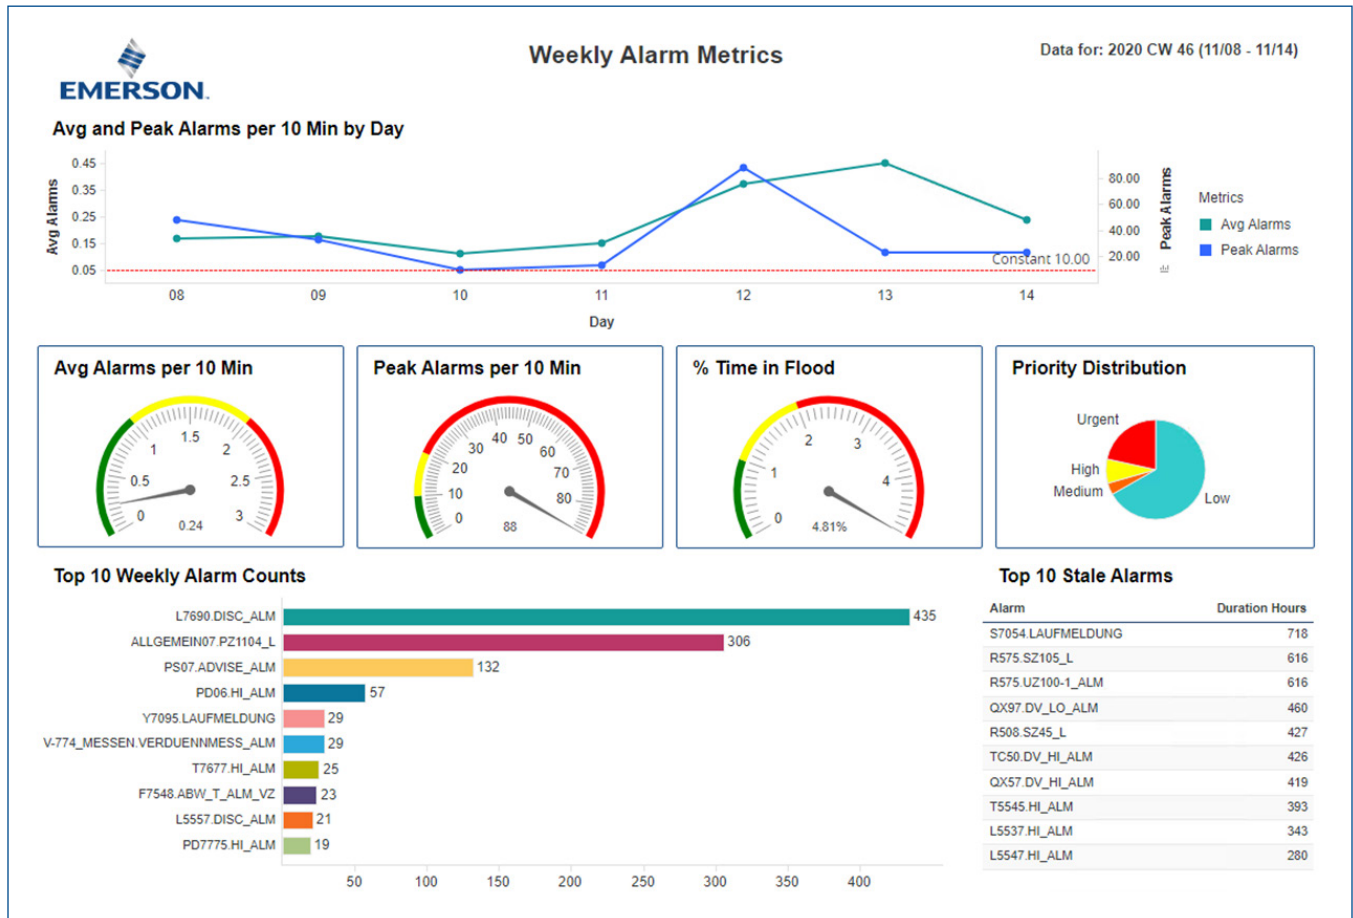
EMERSON.

Weekly Alarm Metrics

Data for: 2020 CW 46 (11/08 - 11/14)

Avg and Peak Alarms per 10 Min by Day

Avg Alarms
0.45
0.35
0.25
0.15
0.05

Peak Alarms
80.00
60.00
40.00
20.00

Constant 10.00

08 09 10 11 12 13 14
Day

Metrics
Avg Alarms
Peak Alarms

Avg Alarms per 10 Min
0 0.5 1 1.5 2 2.5 3
0.24

Peak Alarms per 10 Min
0 10 20 30 40 50 60 70 80
88

% Time in Flood
0 1 2 3 4
4.81%

Priority Distribution
Urgent
High
Medium
Low

Top 10 Weekly Alarm Counts

| Alarm | Count |
|---|---|
| L7690.DISC_ALM | 435 |
| ALLGEMEIN07.PZ1104_L | 306 |
| PS07.ADVISE_ALM | 132 |
| PD06.HI_ALM | 57 |
| Y7095.LAUFMELDUNG | 29 |
| V-774_MESSEN.VERDUENNMESS_ALM | 29 |
| T7677.HI_ALM | 25 |
| F7548.ABW_T_ALM_VZ | 23 |
| L5557.DISC_ALM | 21 |
| PD7775.HI_ALM | 19 |

50 100 150 200 250 300 350 400

Top 10 Stale Alarms

| Alarm | Duration Hours |
|---|---|
| S7054.LAUFMELDUNG | 718 |
| R575.SZ105_L | 616 |
| R575.UZ100-1_ALM | 616 |
| QX97.DV_LO_ALM | 460 |
| R508.SZ45_L | 427 |
| TC50.DV_HI_ALM | 426 |
| QX57.DV_HI_ALM | 419 |
| T5545.HI_ALM | 393 |
| L5537.HI_ALM | 343 |
| L5547.HI_ALM | 280 |